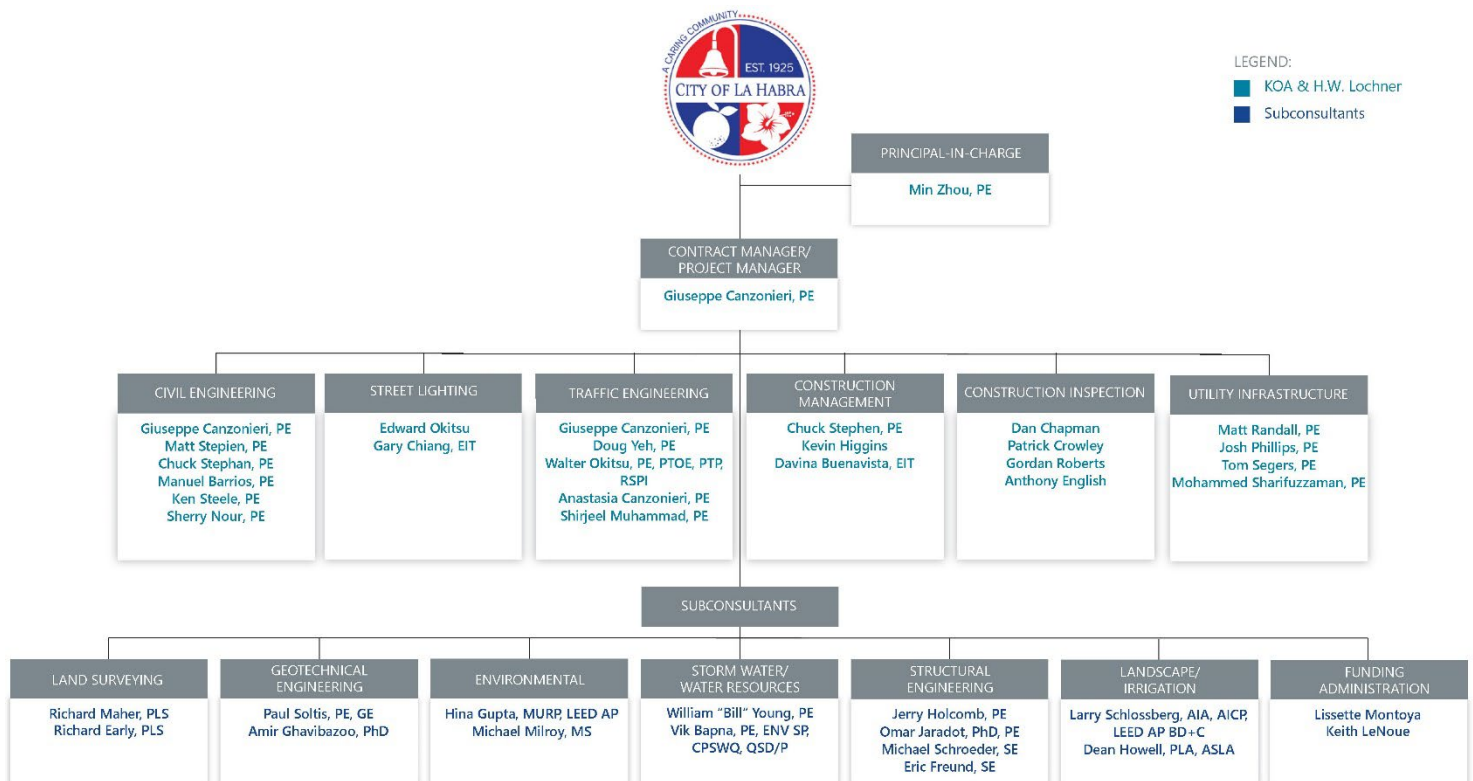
A CARING COMMUNITY
EST. 1925
CITY OF LA HABRA

LEGEND:
KOA & H.W. Lochner
Subconsultants

PRINCIPAL-IN-CHARGE
Min Zhou, PE

CONTRACT MANAGER/ PROJECT MANAGER
Giuseppe Canzonieri, PE

CIVIL ENGINEERING
Giuseppe Canzonieri, PE
Matt Stepien, PE
Chuck Stephan, PE
Manuel Barrios, PE
Ken Steele, PE
Sherry Nour, PE

STREET LIGHTING
Edward Okitsu
Gary Chiang, EIT

TRAFFIC ENGINEERING
Giuseppe Canzonieri, PE
Doug Yeh, PE
Walter Okitsu, PE, PTOE, PTP, RSPI
Anastasia Canzonieri, PE
Shirjeel Muhammad, PE

CONSTRUCTION MANAGEMENT
Chuck Stephen, PE
Kevin Higgins
Davina Buenavista, EIT

CONSTRUCTION INSPECTION
Dan Chapman
Patrick Crowley
Gordan Roberts
Anthony English

UTILITY INFRASTRUCTURE
Matt Randall, PE
Josh Phillips, PE
Tom Segers, PE
Mohammed Sharifuzzaman, PE

SUBCONSULTANTS

LAND SURVEYING
Richard Maher, PLS
Richard Early, PLS

GEOTECHNICAL ENGINEERING
Paul Soltis, PE, GE
Amir Ghavibazoo, PhD

ENVIRONMENTAL
Hina Gupta, MURP, LEED AP
Michael Milroy, MS

STORM WATER/ WATER RESOURCES
William “Bill” Young, PE
Vik Bapna, PE, ENV SP, CPSWQ, QSD/P

STRUCTURAL ENGINEERING
Jerry Holcomb, PE
Omar Jaradot, PhD, PE
Michael Schroeder, SE
Eric Freund, SE

LANDSCAPE/ IRRIGATION
Larry Schlossberg, AIA, AICP, LEED AP BD+C
Dean Howell, PLA, ASLA

FUNDING ADMINISTRATION
Lissette Montoya
Keith LeNoue